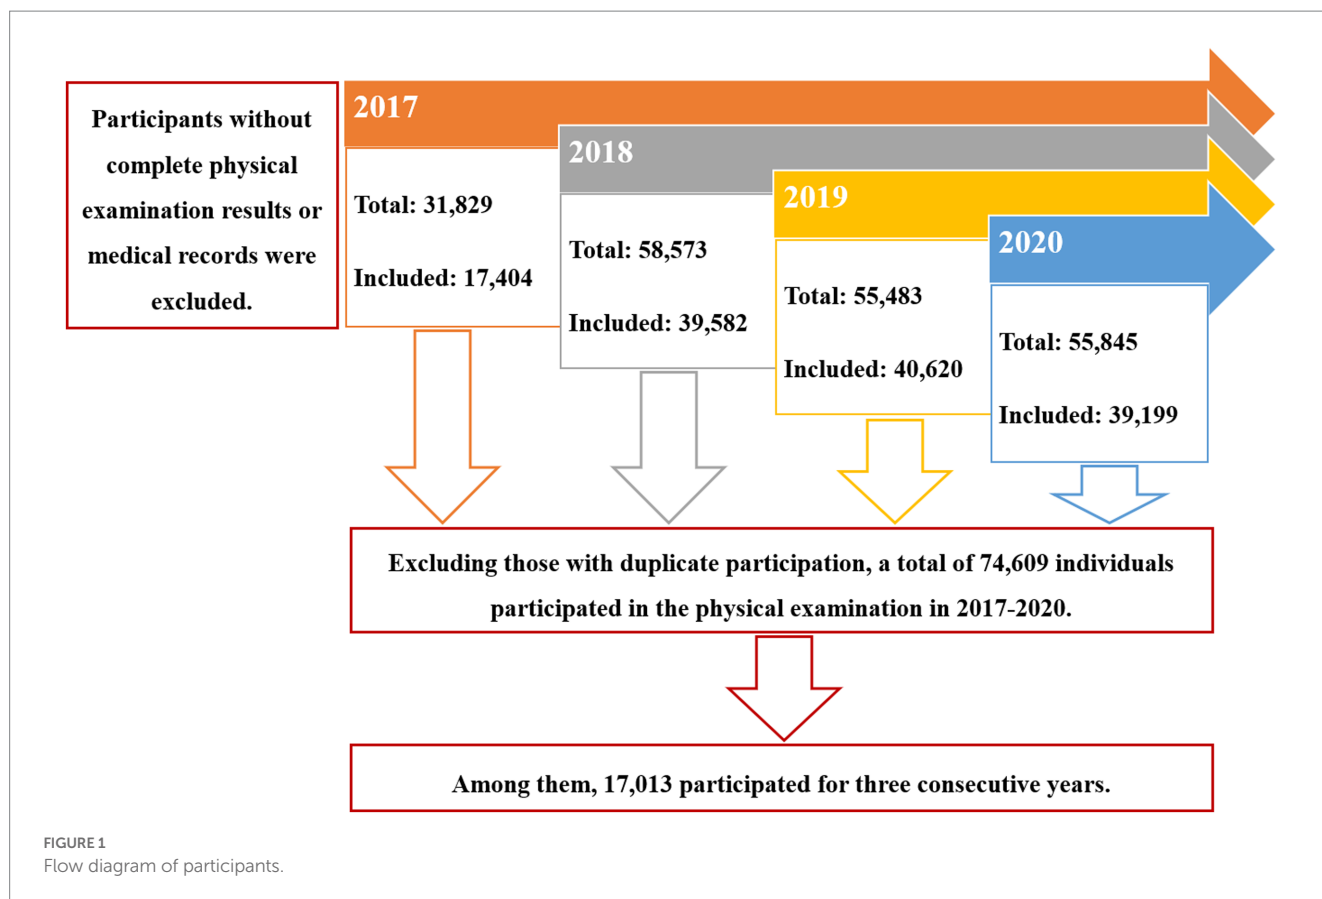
Participants without complete physical examination results or medical records were excluded.

2017

Total: 31,829

Included: 17,404

2018

Total: 58,573

Included: 39,582

2019

Total: 55,483

Included: 40,620

2020

Total: 55,845

Included: 39,199

Excluding those with duplicate participation, a total of 74,609 individuals participated in the physical examination in 2017-2020.

Among them, 17,013 participated for three consecutive years.

FIGURE 1
Flow diagram of participants.